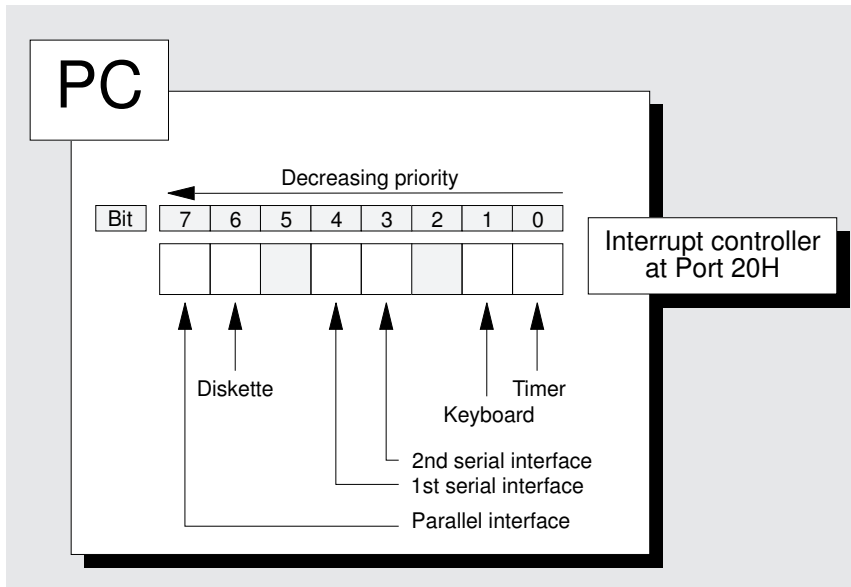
PC

Decreasing priority

| Bit | 7 | 6 | 5 | 4 | 3 | 2 | 1 | 0 |
|---|---|---|---|---|---|---|---|---|

Interrupt controller at Port 20H

Diskette

Timer

Keyboard

2nd serial interface

1st serial interface

Parallel interface